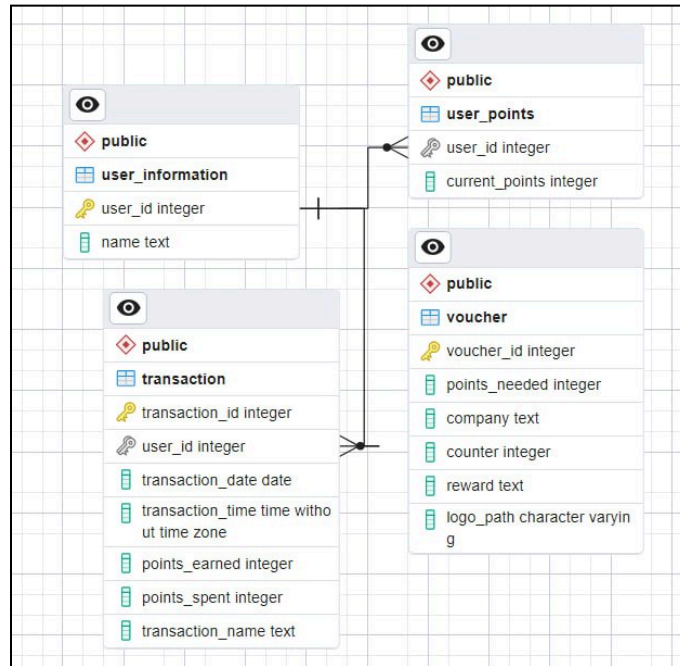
public
user_information
user_id integer
name text

public
user_points
user_id integer
current_points integer

public
transaction
transaction_id integer
user_id integer
transaction_date date
transaction_time time witho ut time zone
points_earned integer
points_spent integer
transaction_name text

public
voucher
voucher_id integer
points_needed integer
company text
counter integer
reward text
logo_path character varyin g